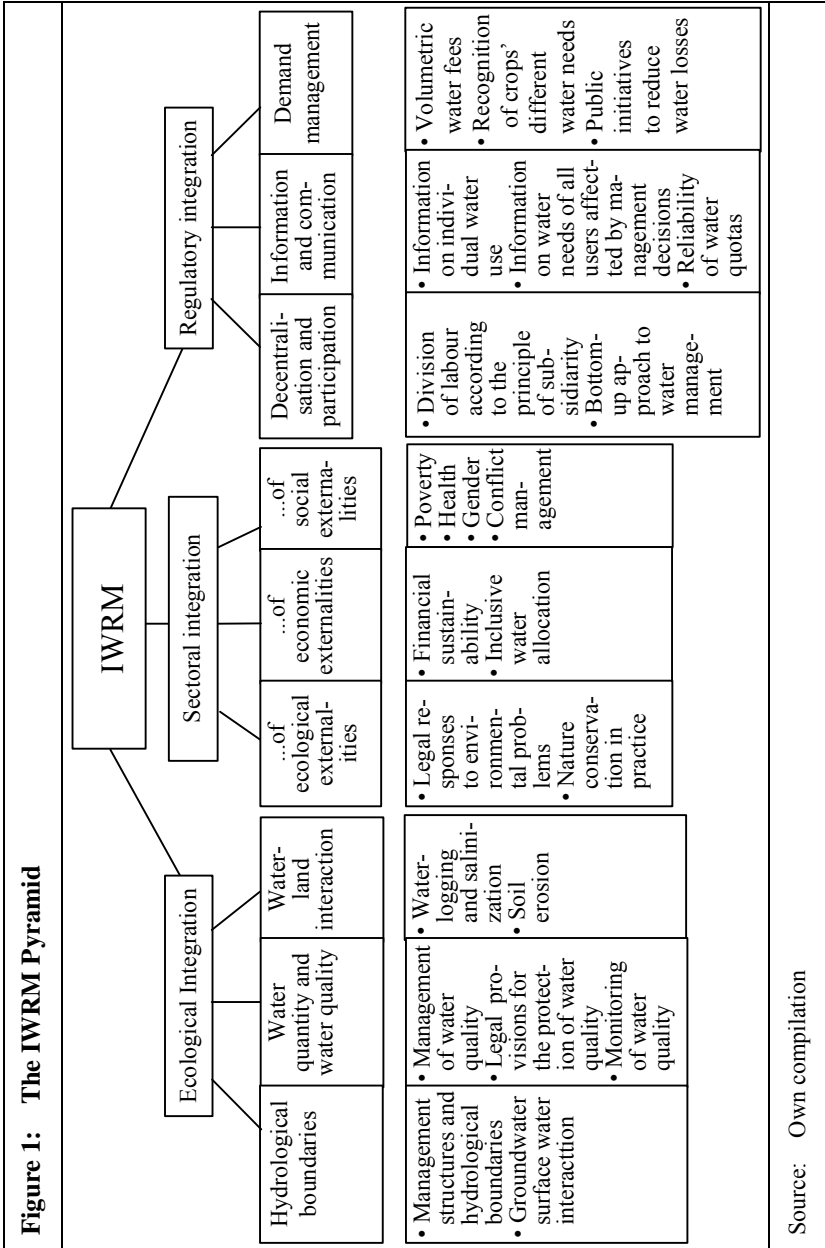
Figure 1: The IWRM Pyramid

IWRM

Ecological Integration

Sectoral integration

Regulatory integration

Hydrological boundaries

Water quantity and water quality

Water-land interaction

...of ecological externalities

...of economic externalities

...of social externalities

Decentralisation and participation

Information and communication

Demand management

• Management structures and hydrological boundaries
• Groundwater surface water interacttion

• Management of water quality
• Legal provisions for the protection of water quality
• Monitoring of water quality

• Waterlogging and salinization
• Soil erosion

• Legal responses to environmental problems
• Nature conservation in practice

• Financial sustainability
• Inclusive water allocation

• Poverty
• Health
• Gender
• Conflict management

• Division of labour according to the principle of subsidiarity
• Bottom-up approach to water management

• Information on individual water use
• Information on water needs of all users affected by management decisions
• Reliability of water quotas

• Volumetric water fees
• Recognition of crops' different water needs
• Public initiatives to reduce water losses

Source: Own compilation